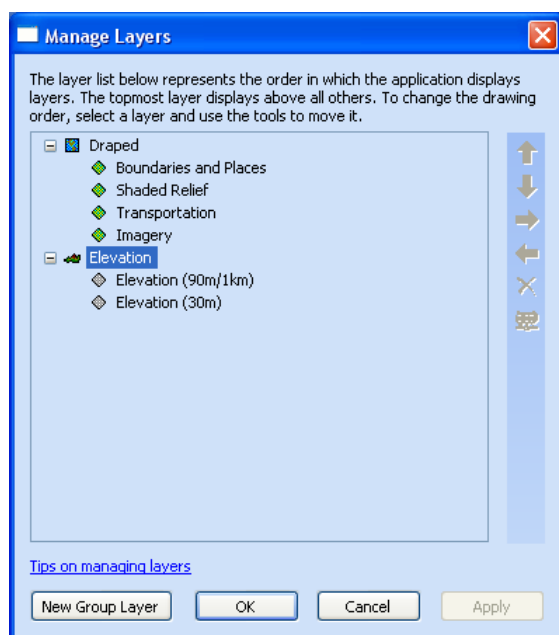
Manage Layers

The layer list below represents the order in which the application displays layers. The topmost layer displays above all others. To change the drawing order, select a layer and use the tools to move it.

Draped
Boundaries and Places
Shaded Relief
Transportation
Imagery
Elevation
Elevation (90m/1km)
Elevation (30m)

Tips on managing layers

New Group Layer
OK
Cancel
Apply